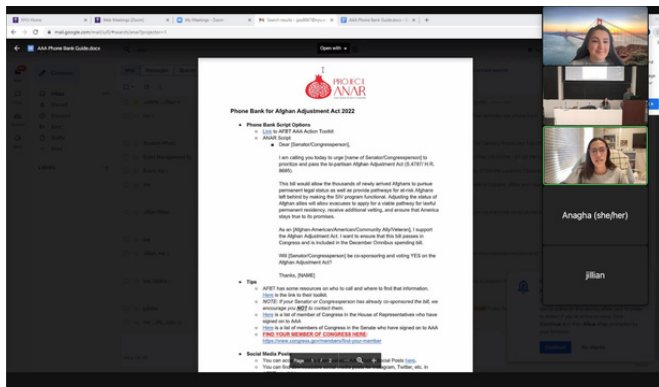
AAA Phone Bank Guide.docx

Open with

PROJECT ANAR

Phone Bank for Afghan Adjustment Act 2022

Phone Bank Script Options
Link to AFBT AAA Action Toolkit
ANAR Script
Dear [Senator/Congressperson],

I am calling you today to urge [name of Senator/Congressperson] to prioritize and pass the bi-partisan Afghan Adjustment Act (S.4787/ H.R. 8685).

This bill would allow the thousands of newly-arrived Afghans to pursue permanent legal status as well as provide pathways for at-risk Afghans left behind by making the SIV program functional. Adjusting the status of Afghan allies will allow evacuees to apply for a viable pathway for lawful permanent residency, receive additional vetting, and ensure that America stays true to its promises.

As an [Afghan-American/American/Community Ally/Veteran], I support the Afghan Adjustment Act. I want to ensure that this bill passes in Congress and is included in the December Omnibus spending bill.

Will [Senator/Congressperson] be co-sponsoring and voting YES on the Afghan Adjustment Act?

Thanks, [NAME]

Tips
AFBT has some resources on who to call and where to find that information. Here is the link to their toolkit.
NOTE: If your Senator or Congressperson has already co-sponsored the bill, we encourage you NOT to contact them.
Here is a list of member of Congress in the House of Representatives who have signed on to AAA
Here is a list of members of Congress in the Senate who have signed on to AAA
FIND YOUR MEMBER OF CONGRESS HERE: https://www.congress.gov/members/find-your-member

Social Media Posts
You can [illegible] Social Posts here.
You can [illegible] for Instagram, Twitter, etc. in

Page

Anagha (she/her)

jillian